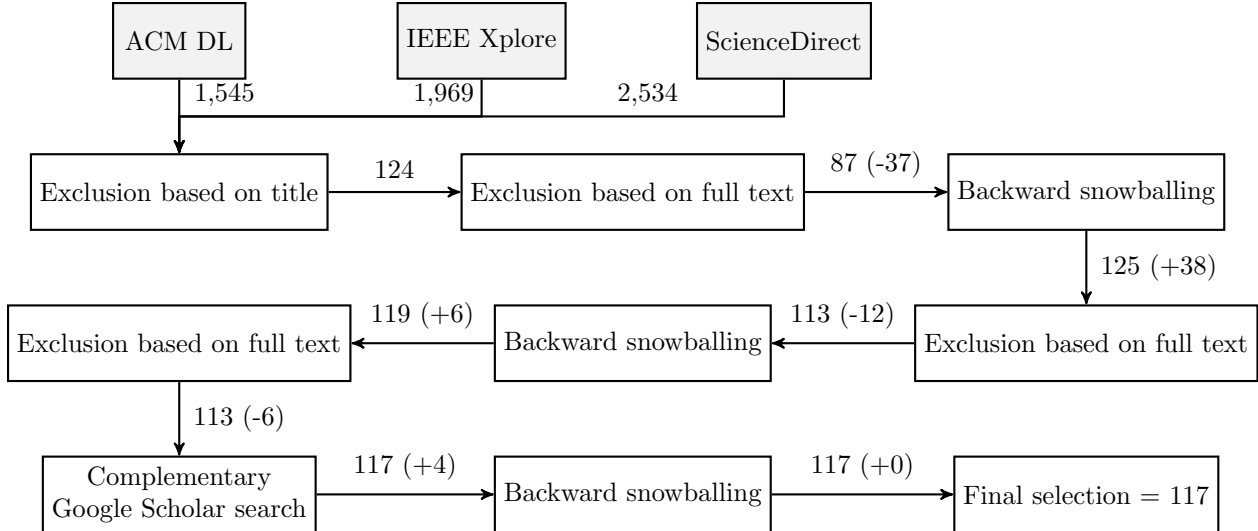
ACM DL

IEEE Xplore

ScienceDirect

1,545

1,969

2,534

Exclusion based on title

124

Exclusion based on full text

87 (-37)

Backward snowballing

125 (+38)

Exclusion based on full text

113 (-12)

Backward snowballing

119 (+6)

Exclusion based on full text

113 (-6)

Complementary Google Scholar search

117 (+4)

Backward snowballing

117 (+0)

Final selection = 117